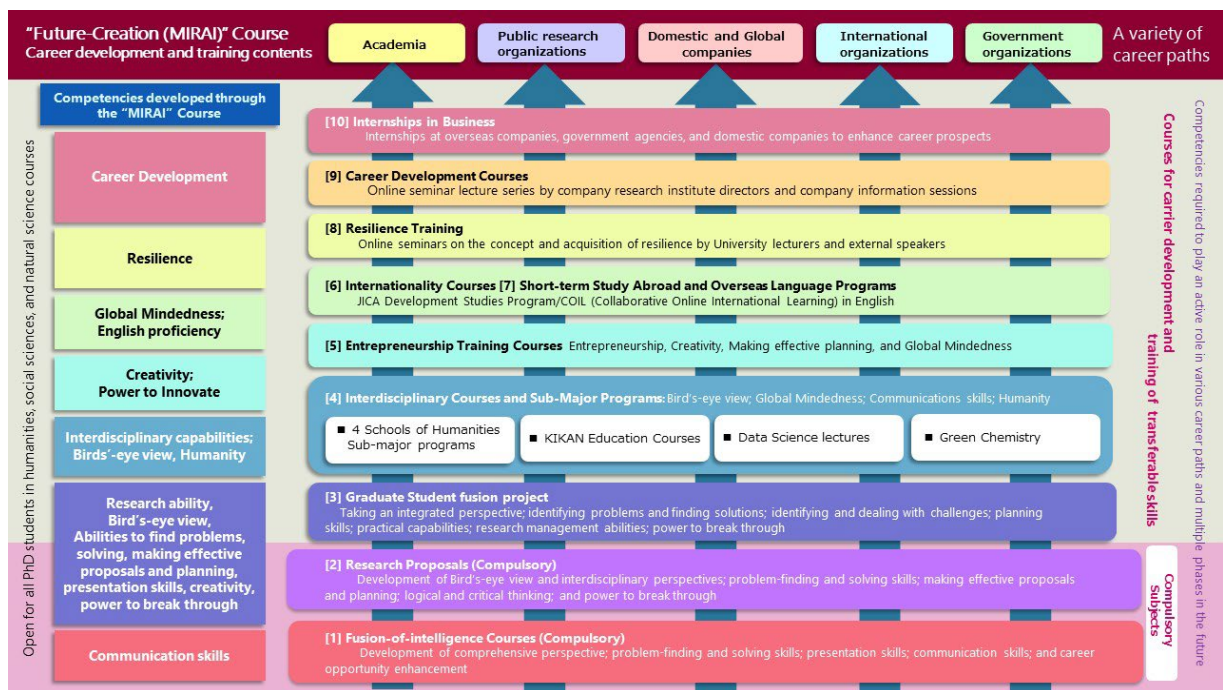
"Future-Creation (MIRAI)" Course
Career development and training contents

Academia

Public research organizations

Domestic and Global companies

International organizations

Government organizations

A variety of career paths

Open for all PhD students in humanities, social sciences, and natural science courses

Competencies developed through the "MIRAI" Course

Career Development

Resilience

Global Mindedness; English proficiency

Creativity; Power to Innovate

Interdisciplinary capabilities; Birds'-eye view, Humanity

Research ability, Bird's-eye view, Abilities to find problems, solving, making effective proposals and planning, presentation skills, creativity, power to break through

Communication skills

[10] Internships in Business
Internships at overseas companies, government agencies, and domestic companies to enhance career prospects

[9] Career Development Courses
Online seminar lecture series by company research institute directors and company information sessions

[8] Resilience Training
Online seminars on the concept and acquisition of resilience by University lecturers and external speakers

[6] Internationality Courses [7] Short-term Study Abroad and Overseas Language Programs
JICA Development Studies Program/COIL (Collaborative Online International Learning) in English

[5] Entrepreneurship Training Courses Entrepreneurship, Creativity, Making effective planning, and Global Mindedness

[4] Interdisciplinary Courses and Sub-Major Programs: Bird's-eye view; Global Mindedness; Communications skills; Humanity

■ 4 Schools of Humanities Sub-major programs

■ KIKAN Education Courses

■ Data Science lectures

■ Green Chemistry

[3] Graduate Student fusion project
Taking an integrated perspective; identifying problems and finding solutions; identifying and dealing with challenges; planning skills; practical capabilities; research management abilities; power to break through

[2] Research Proposals (Compulsory)
Development of Bird's-eye view and interdisciplinary perspectives; problem-finding and solving skills; making effective proposals and planning; logical and critical thinking; and power to break through

[1] Fusion-of-intelligence Courses (Compulsory)
Development of comprehensive perspective; problem-finding and solving skills; presentation skills; communication skills; and career opportunity enhancement

Courses for carier development and training of transferable skills

Compulsory Subjects

Competencies required to play an active role in various career paths and multiple phases in the future